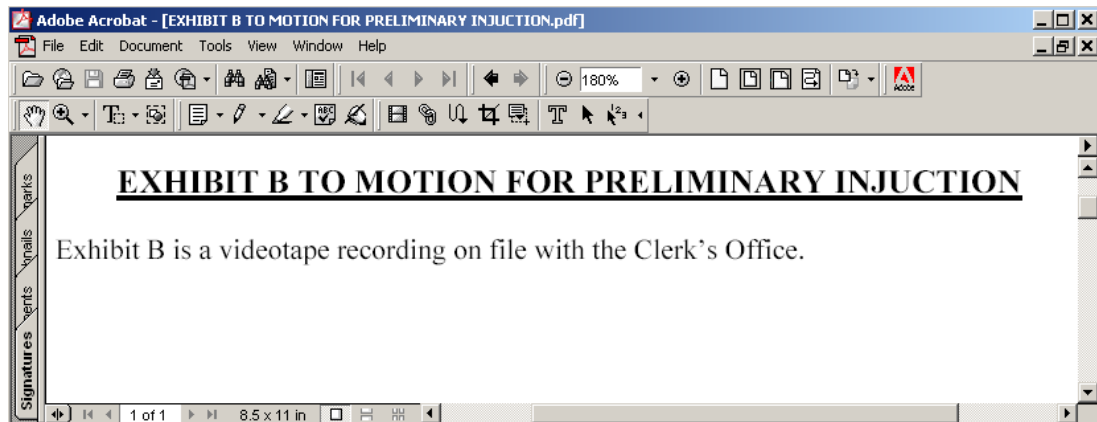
Adobe Acrobat - [EXHIBIT B TO MOTION FOR PRELIMINARY INJUCTION.pdf]

File Edit Document Tools View Window Help

180%

Adobe

Signatures

ents

nails

arks

EXHIBIT B TO MOTION FOR PRELIMINARY INJUCTION

Exhibit B is a videotape recording on file with the Clerk's Office.

1 of 1

8.5 x 11 in